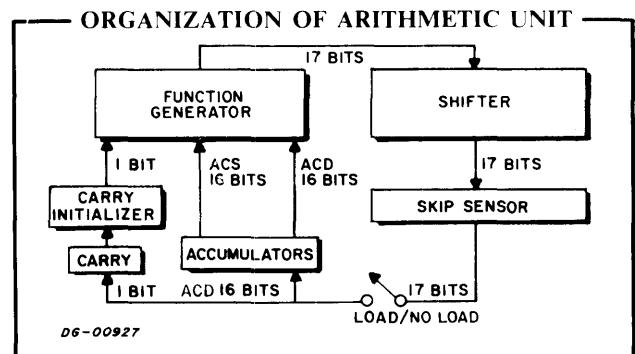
ORGANIZATION OF ARITHMETIC UNIT

17 BITS

FUNCTION GENERATOR

SHIFTER

17 BITS

1 BIT

ACS 16 BITS

ACD 16 BITS

CARRY INITIALIZER

SKIP SENSOR

CARRY

ACCUMULATORS

1 BIT

ACD 16 BITS

17 BITS

LOAD/NO LOAD

DG-00927